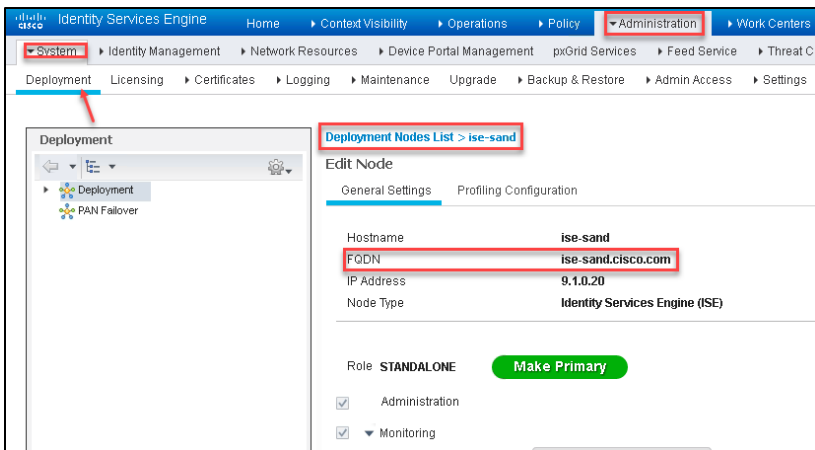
cisco Identity Services Engine Home ▸ Context Visibility ▸ Operations ▸ Policy ▾ Administration ▸ Work Centers

▾ System ▸ Identity Management ▸ Network Resources ▸ Device Portal Management pxGrid Services ▸ Feed Service ▸ Threat C

Deployment Licensing ▸ Certificates ▸ Logging ▸ Maintenance Upgrade ▸ Backup & Restore ▸ Admin Access ▸ Settings

Deployment

Deployment

PAN Failover

Deployment Nodes List > ise-sand

Edit Node

General Settings Profiling Configuration

| | |
|---|---|
| Hostname | ise-sand |
| FQDN | ise-sand.cisco.com |
| IP Address | 9.1.0.20 |
| Node Type | Identity Services Engine (ISE) |

Role STANDALONE Make Primary

Administration

Monitoring